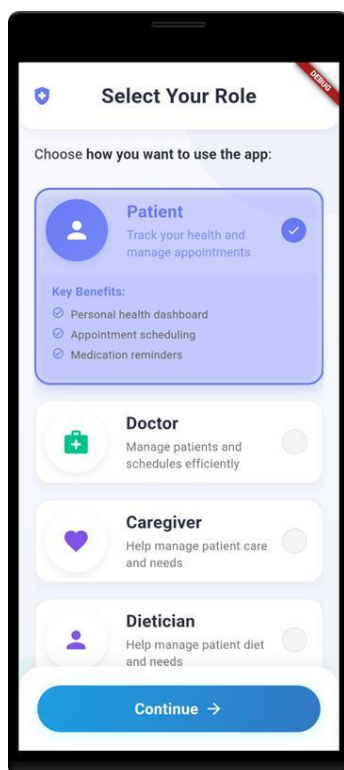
DEBUG

Select Your Role

Choose how you want to use the app:

Patient
Track your health and manage appointments

Key Benefits:
Personal health dashboard
Appointment scheduling
Medication reminders

Doctor
Manage patients and schedules efficiently

Caregiver
Help manage patient care and needs

Dietician
Help manage patient diet and needs

Continue →